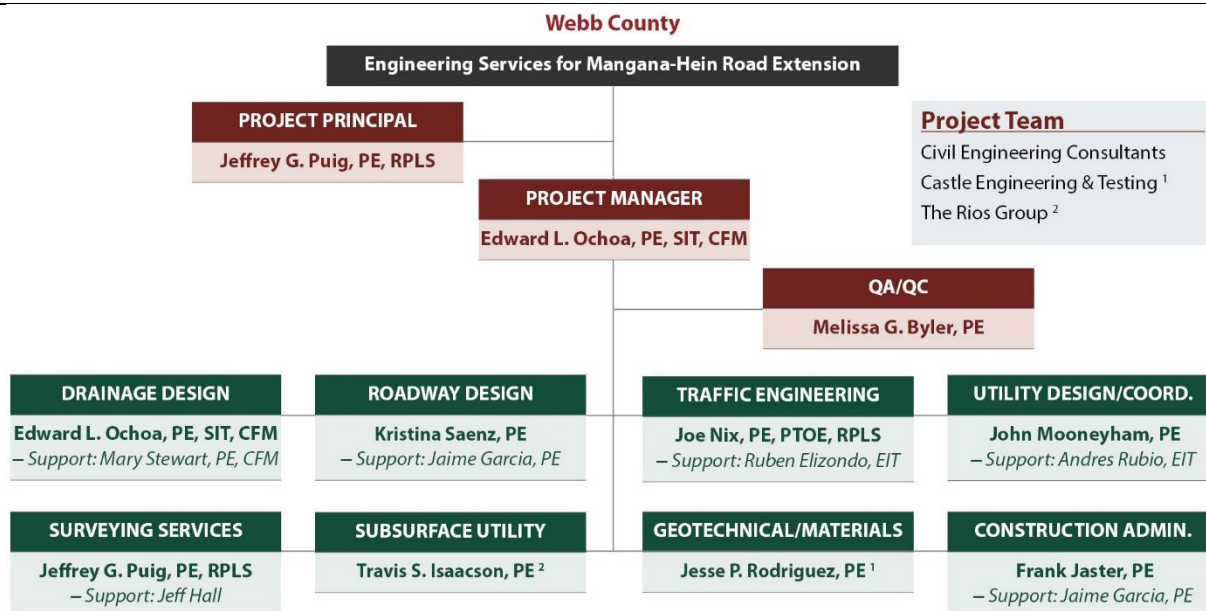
Webb County

Engineering Services for Mangana-Hein Road Extension

PROJECT PRINCIPAL
Jeffrey G. Puig, PE, RPLS

Project Team
Civil Engineering Consultants
Castle Engineering & Testing $^1$
The Rios Group $^2$

PROJECT MANAGER
Edward L. Ochoa, PE, SIT, CFM

QA/QC
Melissa G. Byler, PE

DRAINAGE DESIGN
Edward L. Ochoa, PE, SIT, CFM
– Support: Mary Stewart, PE, CFM

ROADWAY DESIGN
Kristina Saenz, PE
– Support: Jaime Garcia, PE

TRAFFIC ENGINEERING
Joe Nix, PE, PTOE, RPLS
– Support: Ruben Elizondo, EIT

UTILITY DESIGN/COORD.
John Mooneyham, PE
– Support: Andres Rubio, EIT

SURVEYING SERVICES
Jeffrey G. Puig, PE, RPLS
– Support: Jeff Hall

SUBSURFACE UTILITY
Travis S. Isaacson, PE $^2$

GEOTECHNICAL/MATERIALS
Jesse P. Rodriguez, PE $^1$

CONSTRUCTION ADMIN.
Frank Jaster, PE
– Support: Jaime Garcia, PE